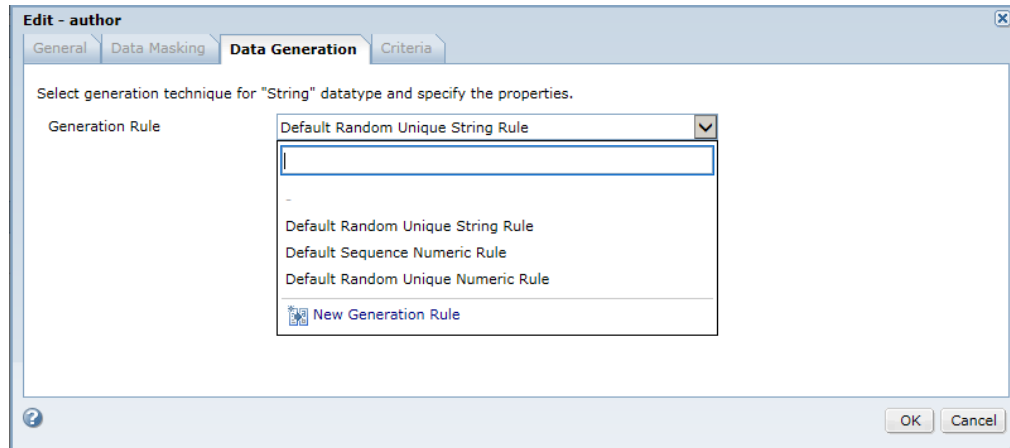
Edit - author

General | Data Masking | Data Generation | Criteria

Select generation technique for "String" datatype and specify the properties.

Generation Rule | Default Random Unique String Rule

-

Default Random Unique String Rule

Default Sequence Numeric Rule

Default Random Unique Numeric Rule

New Generation Rule

OK | Cancel